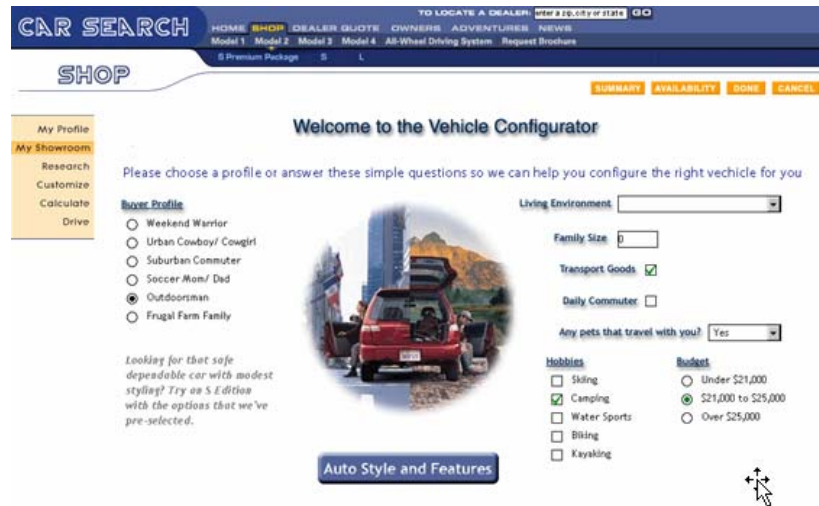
CAR SEARCH

TO LOCATE A DEALER: enter a zip, city or state GO

HOME SHOP DEALER QUOTE OWNERS ADVENTURES NEWS

Model 1 Model 2 Model 3 Model 4 All-Wheel Driving System Request Brochure

S Premium Package S L

SHOP

SUMMARY AVAILABILITY DONE CANCEL

My Profile
My Showroom
Research
Customize
Calculate
Drive

Welcome to the Vehicle Configurator

Please choose a profile or answer these simple questions so we can help you configure the right vechicle for you

Buyer Profile
Weekend Warrior
Urban Cowboy/ Cowgirl
Suburban Commuter
Soccer Mom/ Dad
Outdoorsman
Frugal Farm Family

Looking for that safe dependable car with modest styling? Try an S Edition with the options that we've pre-selected.

Living Environment

Family Size 0

Transport Goods

Daily Commuter

Any pets that travel with you? Yes

Hobbies
Skiing
Camping
Water Sports
Biking
Kayaking

Budget
Under $21,000
$21,000 to $25,000
Over $25,000

Auto Style and Features